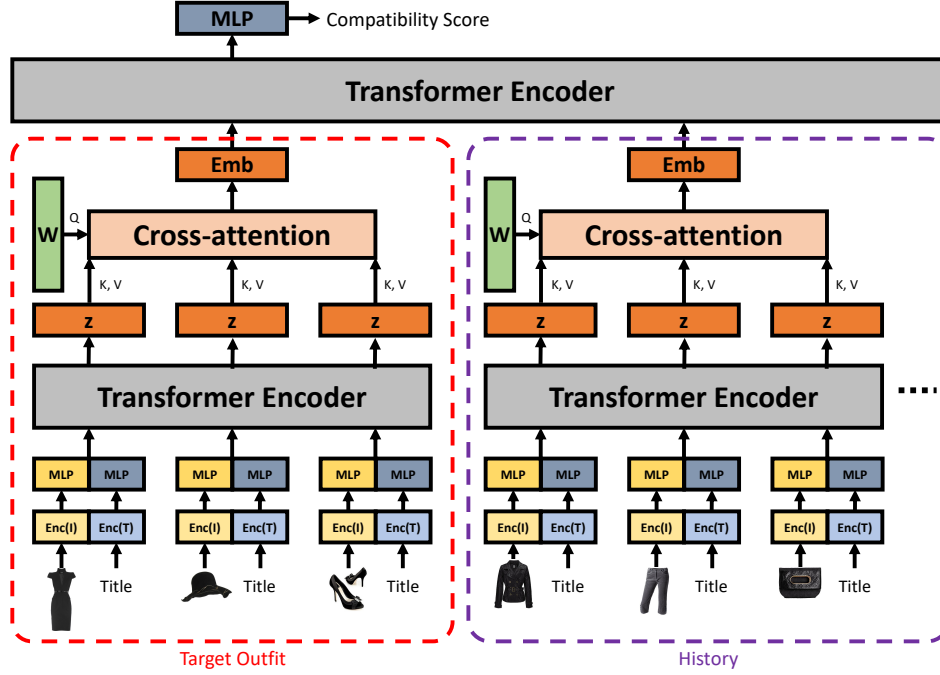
MLP
Compatibility Score

Transformer Encoder

Emb
W
Q
Cross-attention
K, V
K, V
K, V
z
z
z
Transformer Encoder
MLP MLP
MLP MLP
MLP MLP
Enc(I) Enc(T)
Enc(I) Enc(T)
Enc(I) Enc(T)
Title
Title
Title
Target Outfit

Emb
W
Q
Cross-attention
K, V
K, V
K, V
z
z
z
Transformer Encoder
MLP MLP
MLP MLP
MLP MLP
Enc(I) Enc(T)
Enc(I) Enc(T)
Enc(I) Enc(T)
Title
Title
Title
History